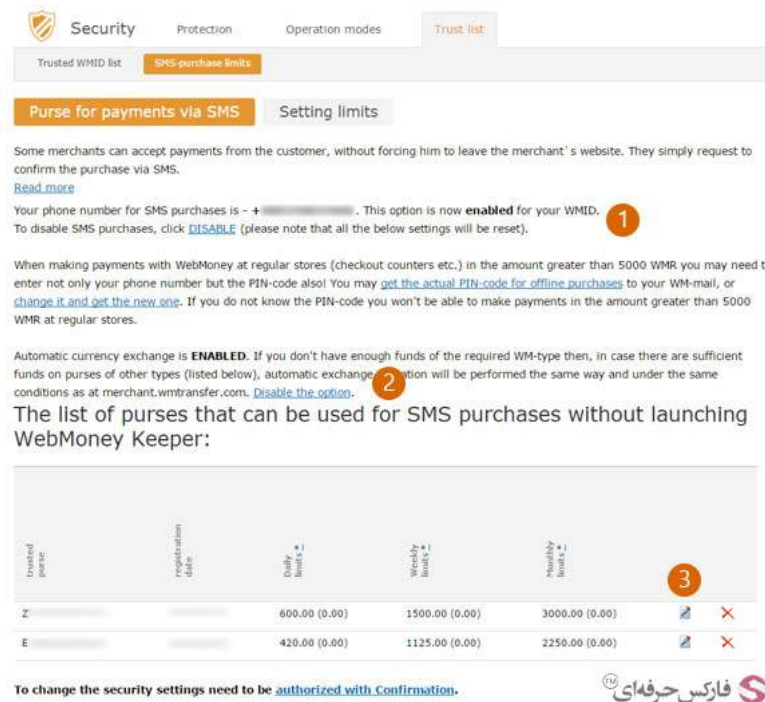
Security Protection Operation modes Trust list

Trusted WMID list SMS-purchase limits

Purse for payments via SMS Setting limits

Some merchants can accept payments from the customer, without forcing him to leave the merchant`s website. They simply request to confirm the purchase via SMS.
Read more

Your phone number for SMS purchases is - +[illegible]. This option is now **enabled** for your WMID.
To disable SMS purchases, click DISABLE (please note that all the below settings will be reset).

1

When making payments with WebMoney at regular stores (checkout counters etc.) in the amount greater than 5000 WMR you may need t enter not only your phone number but the PIN-code also! You may get the actual PIN-code for offline purchases to your WM-mail, or change it and get the new one. If you do not know the PIN-code you won't be able to make payments in the amount greater than 5000 WMR at regular stores.

Automatic currency exchange is **ENABLED**. If you don't have enough funds of the required WM-type then, in case there are sufficient funds on purses of other types (listed below), automatic exchange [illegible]tion will be performed the same way and under the same conditions as at merchant.wmtransfer.com. Disable the option.

2

The list of purses that can be used for SMS purchases without launching WebMoney Keeper:

3

| trusted purse | registration date | Daily limits | Weekly limits | Monthly limits | | |
|---|---|---|---|---|---|---|
| Z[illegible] | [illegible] | 600.00 (0.00) | 1500.00 (0.00) | 3000.00 (0.00) | | ✕ |
| E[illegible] | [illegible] | 420.00 (0.00) | 1125.00 (0.00) | 2250.00 (0.00) | | ✕ |

To change the security settings need to be authorized with Confirmation.

فارکس حرفه‌ای TM